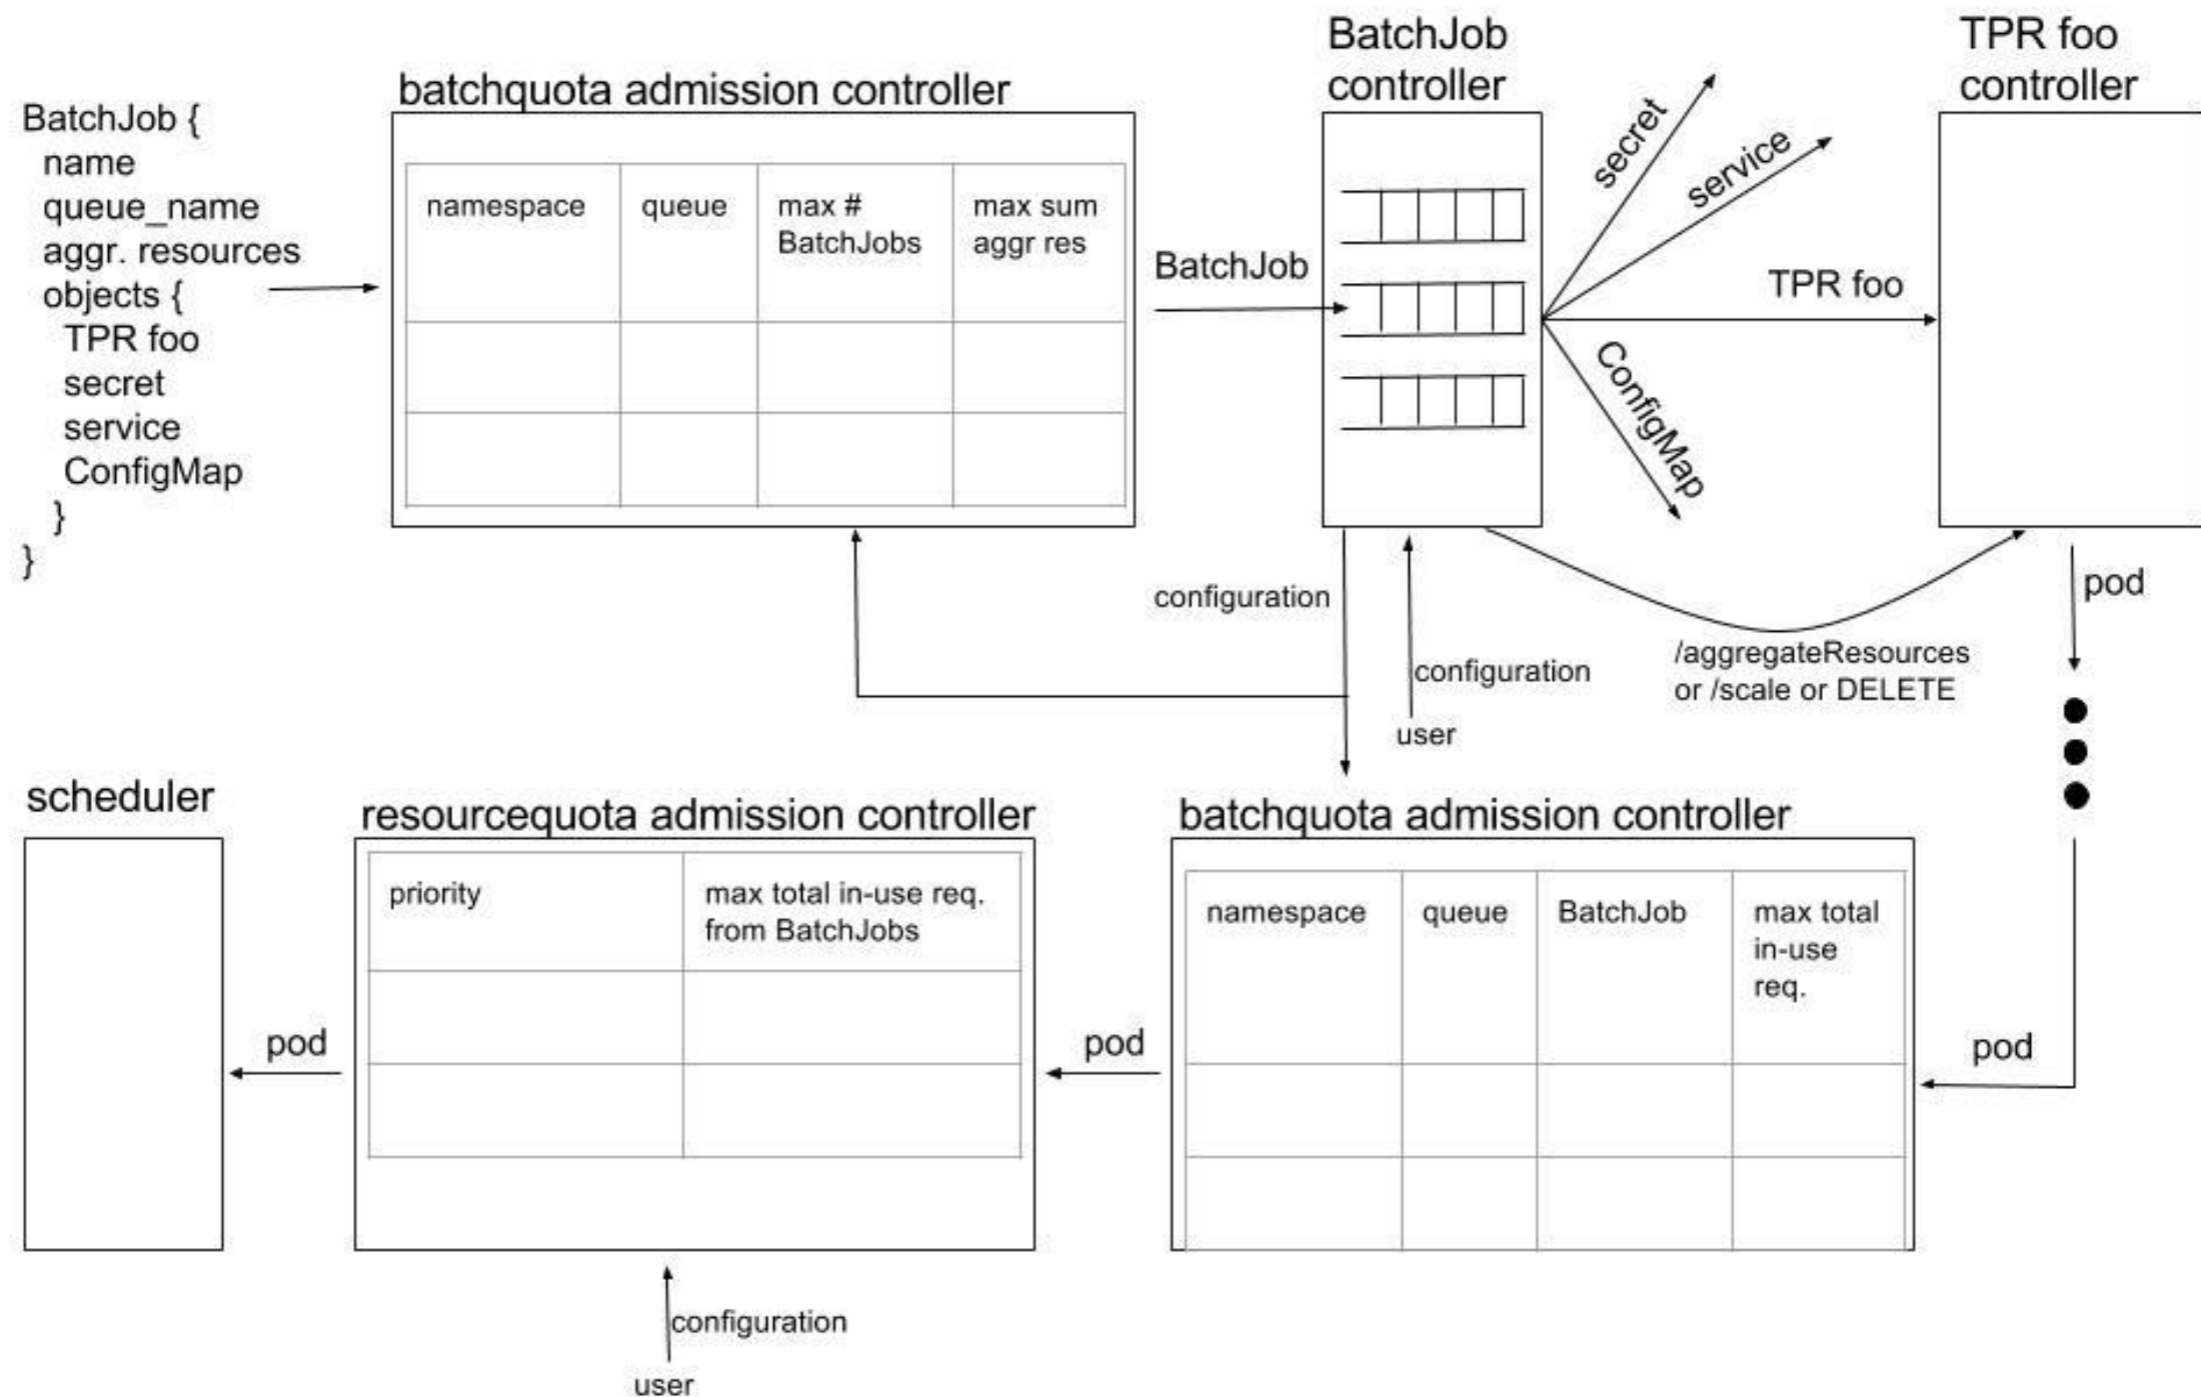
BatchJob {
name
queue_name
aggr. resources
objects {
TPR foo
secret
service
ConfigMap
}
}

batchquota admission controller

| namespace | queue | max # BatchJobs | max sum aggr res |
|---|---|---|---|
| | | | |
| | | | |

BatchJob

BatchJob controller

secret

service

TPR foo

ConfigMap

TPR foo controller

configuration

configuration

user

/aggregateResources or /scale or DELETE

pod

scheduler

resourcequota admission controller

| priority | max total in-use req. from BatchJobs |
|---|---|
| | |
| | |

batchquota admission controller

| namespace | queue | BatchJob | max total in-use req. |
|---|---|---|---|
| | | | |
| | | | |

pod

pod

pod

configuration

user